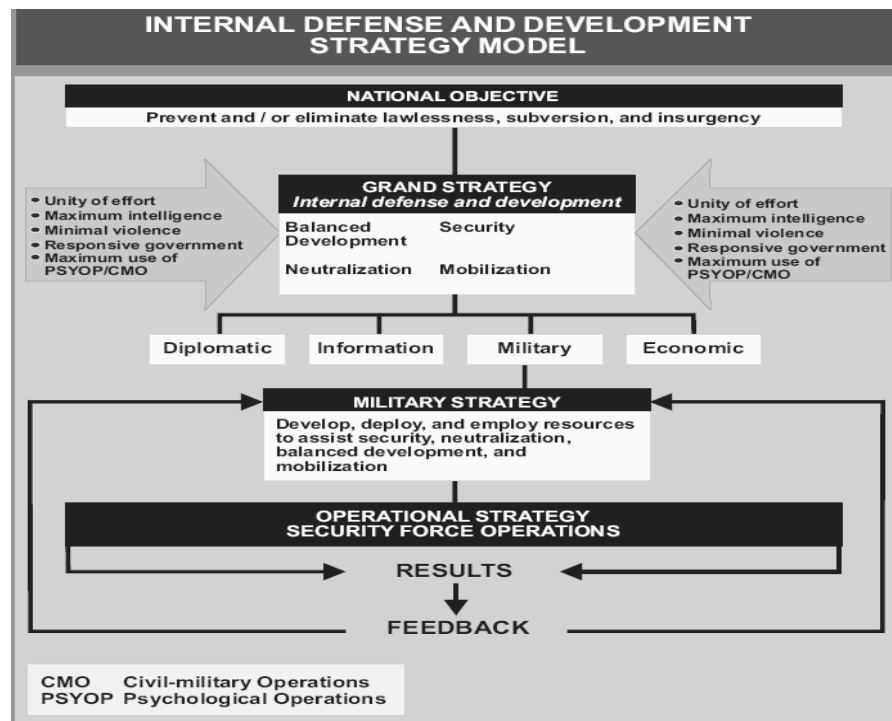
INTERNAL DEFENSE AND DEVELOPMENT STRATEGY MODEL

NATIONAL OBJECTIVE
Prevent and / or eliminate lawlessness, subversion, and insurgency

• Unity of effort
• Maximum intelligence
• Minimal violence
• Responsive government
• Maximum use of PSYOP/CMO

GRAND STRATEGY
Internal defense and development
Balanced Development
Security
Neutralization
Mobilization

• Unity of effort
• Maximum intelligence
• Minimal violence
• Responsive government
• Maximum use of PSYOP/CMO

Diplomatic
Information
Military
Economic

MILITARY STRATEGY
Develop, deploy, and employ resources to assist security, neutralization, balanced development, and mobilization

OPERATIONAL STRATEGY
SECURITY FORCE OPERATIONS

RESULTS

FEEDBACK

CMO Civil-military Operations
PSYOP Psychological Operations